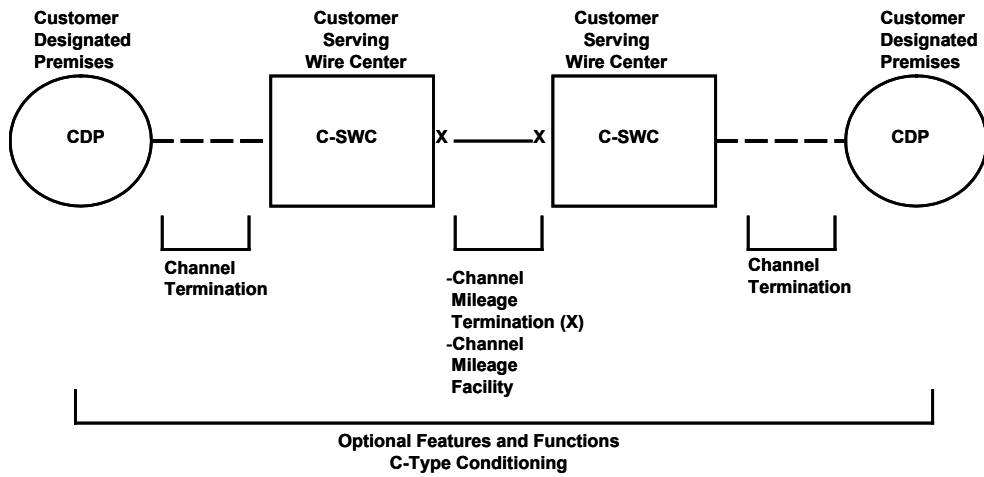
Customer Designated Premises

Customer Serving Wire Center

Customer Serving Wire Center

Customer Designated Premises

CDP

C-SWC

X

X

C-SWC

CDP

Channel Termination

-Channel Mileage Termination (X)
-Channel Mileage Facility

Channel Termination

Optional Features and Functions
C-Type Conditioning